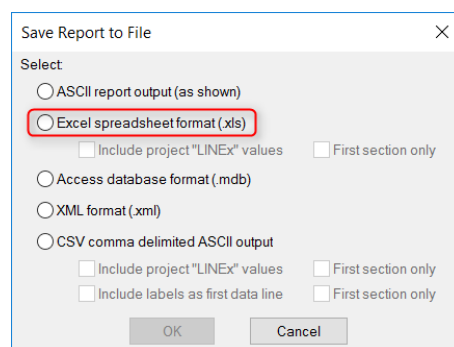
Save Report to File

Select:

ASCII report output (as shown)

Excel spreadsheet format (.xls)

Include project "LINEx" values

First section only

Access database format (.mdb)

XML format (.xml)

CSV comma delimited ASCII output

Include project "LINEx" values

First section only

Include labels as first data line

First section only

OK

Cancel